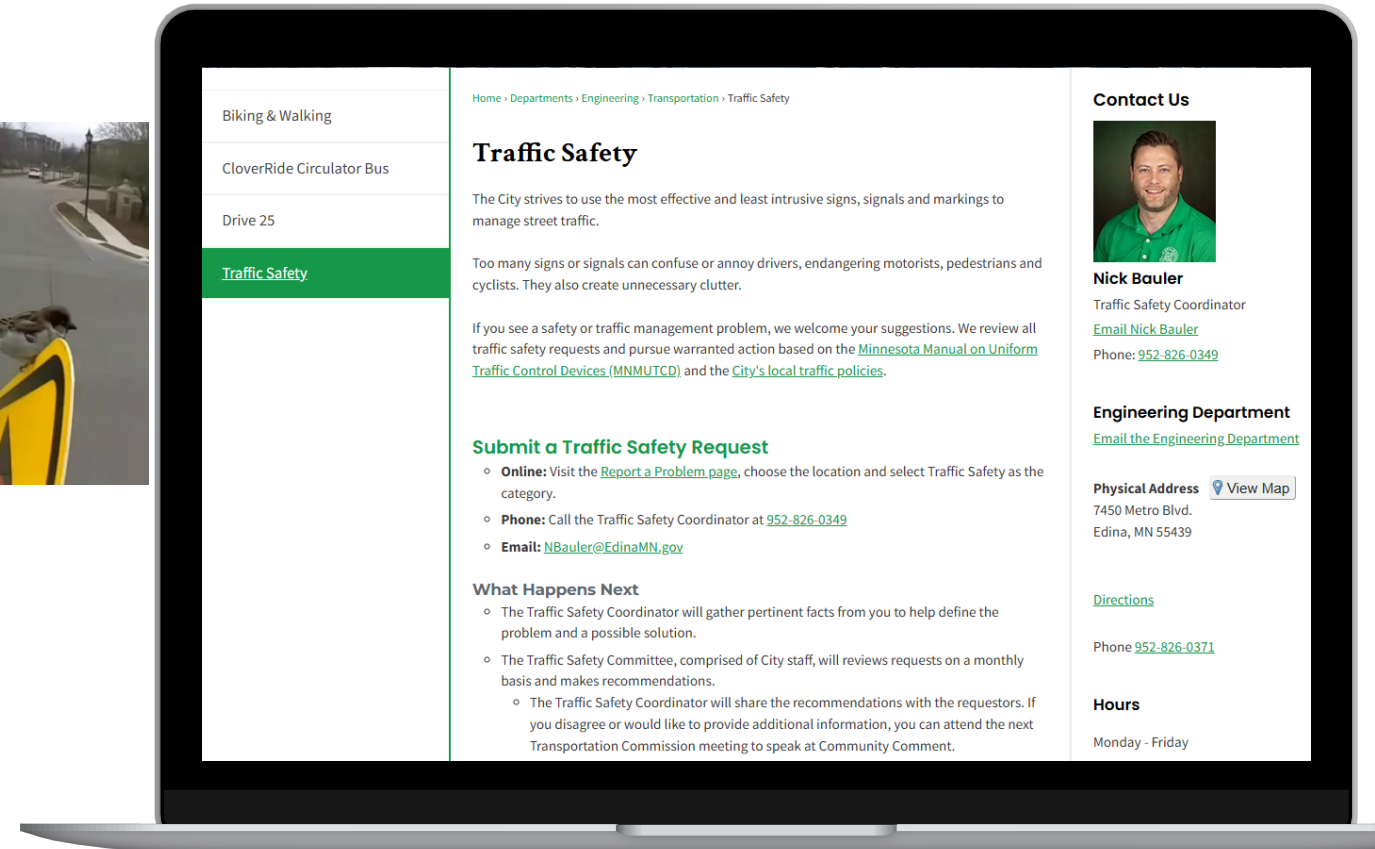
Biking & Walking

CloverRide Circulator Bus

Drive 25

Traffic Safety

Home › Departments › Engineering › Transportation › Traffic Safety

Traffic Safety

The City strives to use the most effective and least intrusive signs, signals and markings to manage street traffic.

Too many signs or signals can confuse or annoy drivers, endangering motorists, pedestrians and cyclists. They also create unnecessary clutter.

If you see a safety or traffic management problem, we welcome your suggestions. We review all traffic safety requests and pursue warranted action based on the Minnesota Manual on Uniform Traffic Control Devices (MNMUTCD) and the City's local traffic policies.

Submit a Traffic Safety Request

- Online: Visit the Report a Problem page, choose the location and select Traffic Safety as the category.
- Phone: Call the Traffic Safety Coordinator at 952-826-0349
- Email: NBauler@EdinaMN.gov

What Happens Next

- The Traffic Safety Coordinator will gather pertinent facts from you to help define the problem and a possible solution.
- The Traffic Safety Committee, comprised of City staff, will reviews requests on a monthly basis and makes recommendations.
  - The Traffic Safety Coordinator will share the recommendations with the requestors. If you disagree or would like to provide additional information, you can attend the next Transportation Commission meeting to speak at Community Comment.

Contact Us

Nick Bauler
Traffic Safety Coordinator
Email Nick Bauler
Phone: 952-826-0349

Engineering Department
Email the Engineering Department

Physical Address View Map
7450 Metro Blvd.
Edina, MN 55439

Directions

Phone 952-826-0371

Hours

Monday - Friday